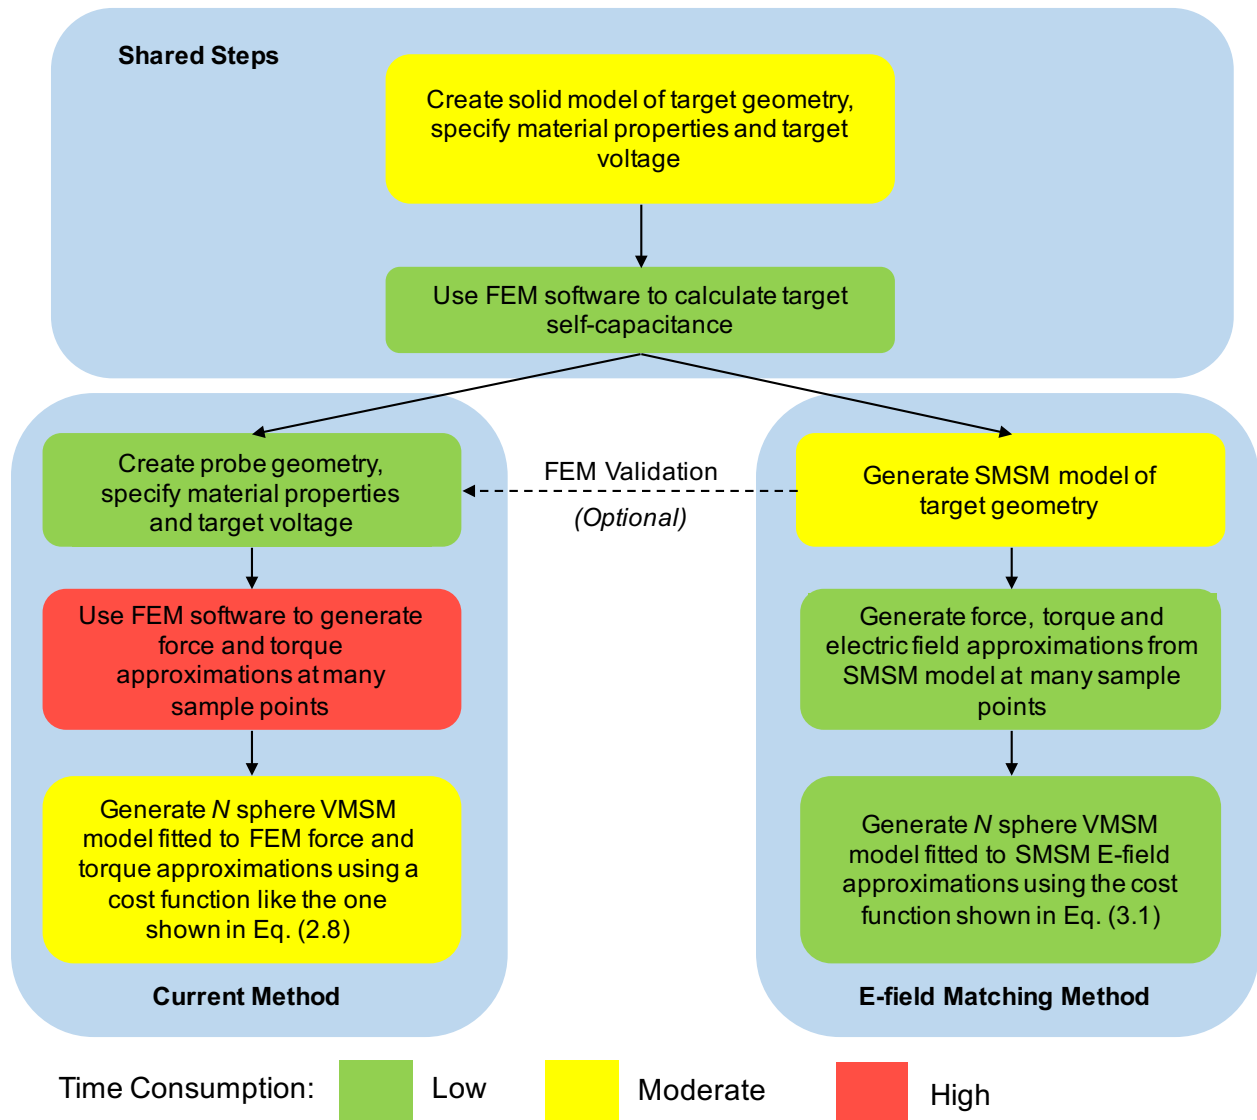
Shared Steps

Create solid model of target geometry, specify material properties and target voltage

Use FEM software to calculate target self-capacitance

Create probe geometry, specify material properties and target voltage

FEM Validation

(Optional)

Generate SMSM model of target geometry

Use FEM software to generate force and torque approximations at many sample points

Generate force, torque and electric field approximations from SMSM model at many sample points

Generate *N* sphere VMSM model fitted to FEM force and torque approximations using a cost function like the one shown in Eq. (2.8)

Generate *N* sphere VMSM model fitted to SMSM E-field approximations using the cost function shown in Eq. (3.1)

Current Method

E-field Matching Method

Time Consumption: Low Moderate High